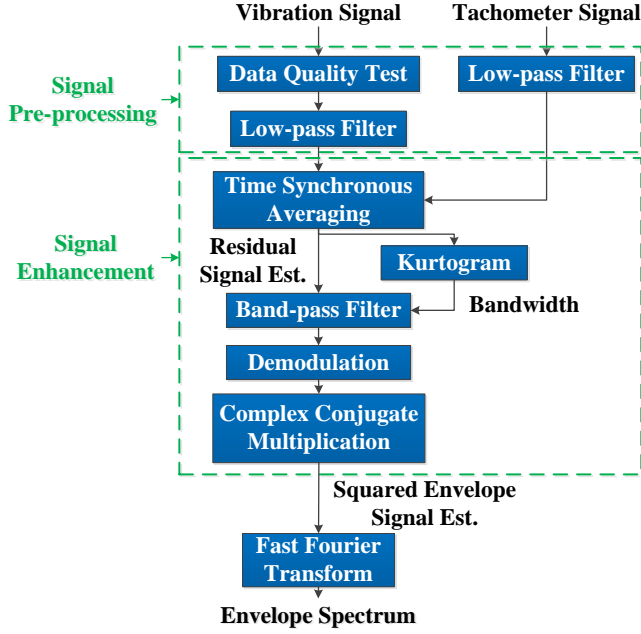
Vibration Signal

Tachometer Signal

Signal Pre-processing

Data Quality Test

Low-pass Filter

Low-pass Filter

Signal Enhancement

Time Synchronous Averaging

Residual Signal Est.

Kurtogram

Band-pass Filter

Bandwidth

Demodulation

Complex Conjugate Multiplication

Squared Envelope Signal Est.

Fast Fourier Transform

Envelope Spectrum